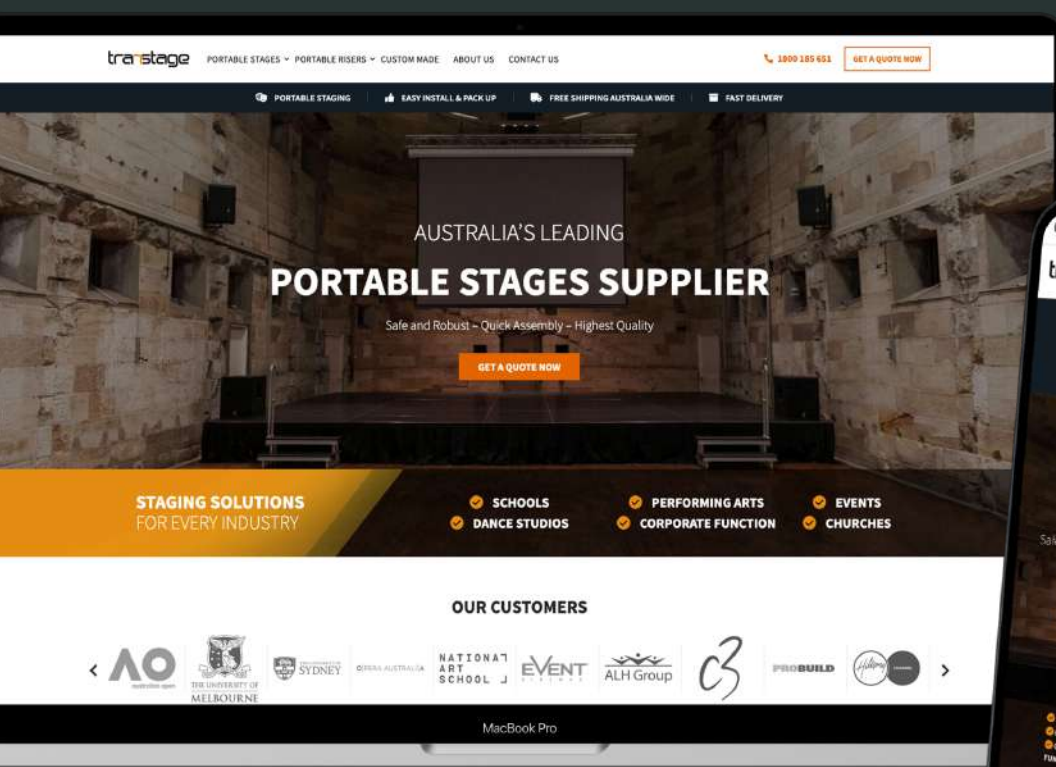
transtage PORTABLE STAGES ⌄ PORTABLE RISERS ⌄ CUSTOM MADE ABOUT US CONTACT US

1800 185 651 GET A QUOTE NOW

PORTABLE STAGING EASY INSTALL & PACK UP FREE SHIPPING AUSTRALIA WIDE FAST DELIVERY

AUSTRALIA'S LEADING

PORTABLE STAGES SUPPLIER

Safe and Robust – Quick Assembly – Highest Quality

GET A QUOTE NOW

STAGING SOLUTIONS
FOR EVERY INDUSTRY

SCHOOLS
DANCE STUDIOS
PERFORMING ARTS
CORPORATE FUNCTION
EVENTS
CHURCHES

OUR CUSTOMERS

AO australian open

THE UNIVERSITY OF MELBOURNE

SYDNEY

OPERA AUSTRALIA

NATIONAL ART SCHOOL

EVENT CINEMAS

ALH Group

C3

PROBUILD

Hillsong

MacBook Pro

t

Sa